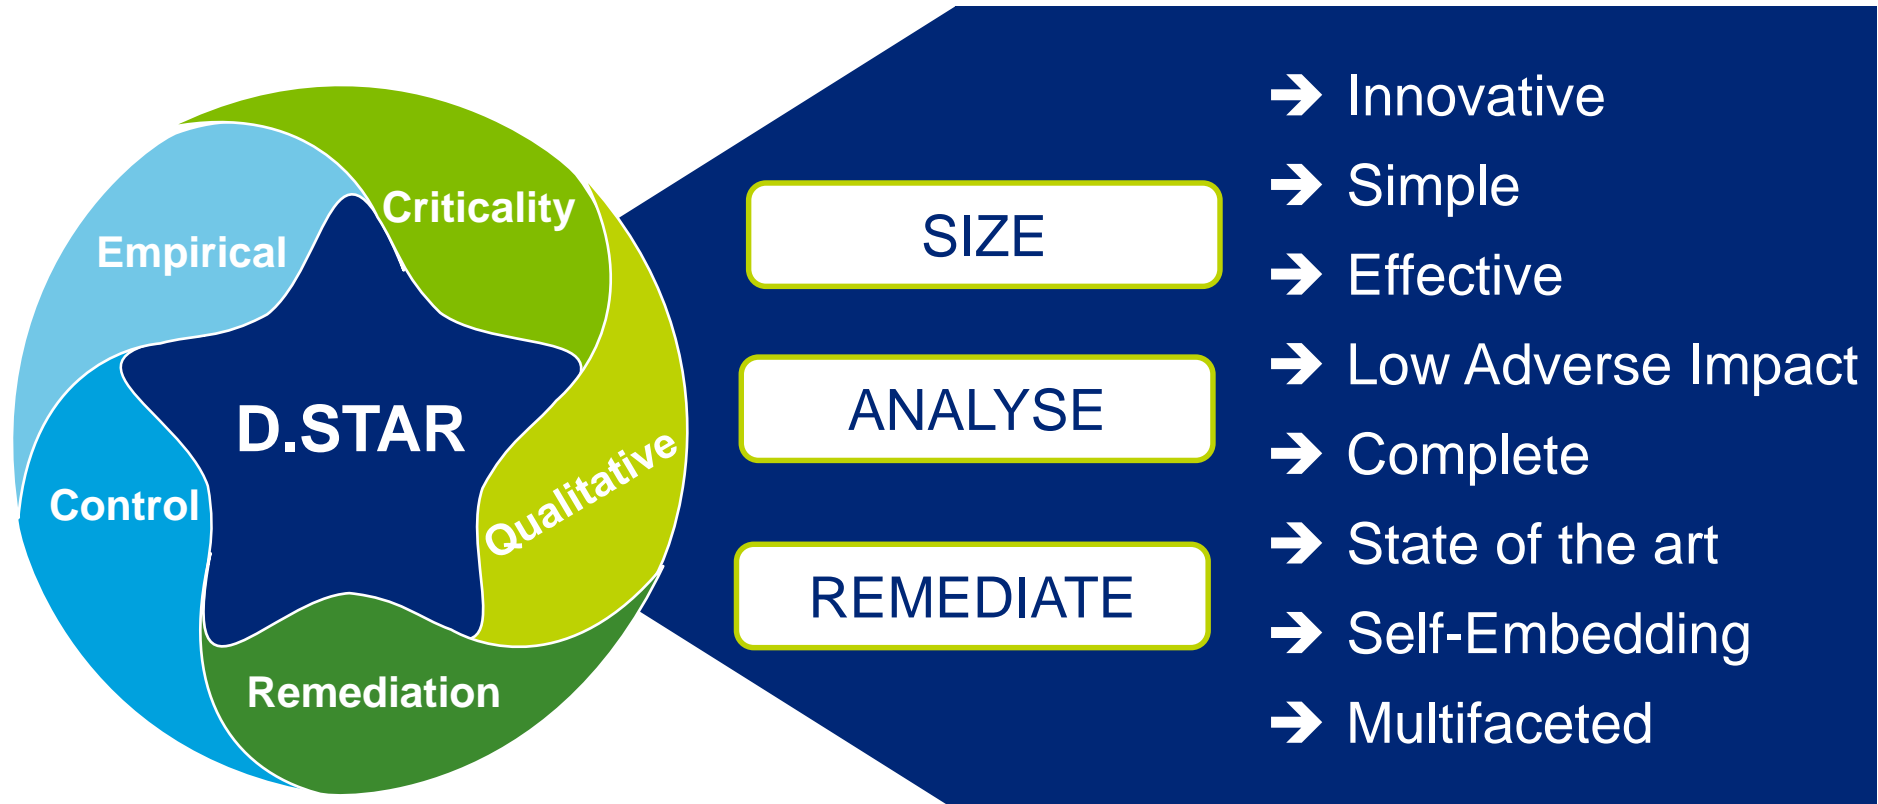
Criticality
Empirical
D.STAR
Qualitative
Control
Remediation

SIZE

ANALYSE

REMEDIATE

→ Innovative
→ Simple
→ Effective
→ Low Adverse Impact
→ Complete
→ State of the art
→ Self-Embedding
→ Multifaceted